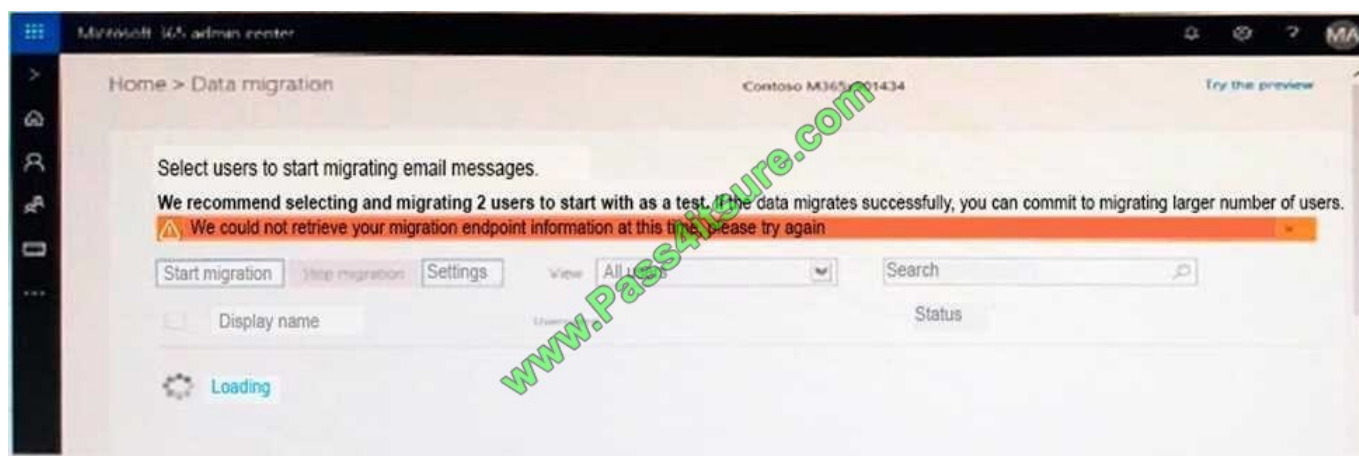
Microsoft 365 admin center

MA

Home > Data migration

Contoso M365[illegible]01434

Try the preview

Select users to start migrating email messages.

We recommend selecting and migrating 2 users to start with as a test. If the data migrates successfully, you can commit to migrating larger number of users.

We could not retrieve your migration endpoint information at this time. Please try again

Start migration Stop migration Settings View All users Search

Display name Username Status

Loading

www.Pass4itsure.com